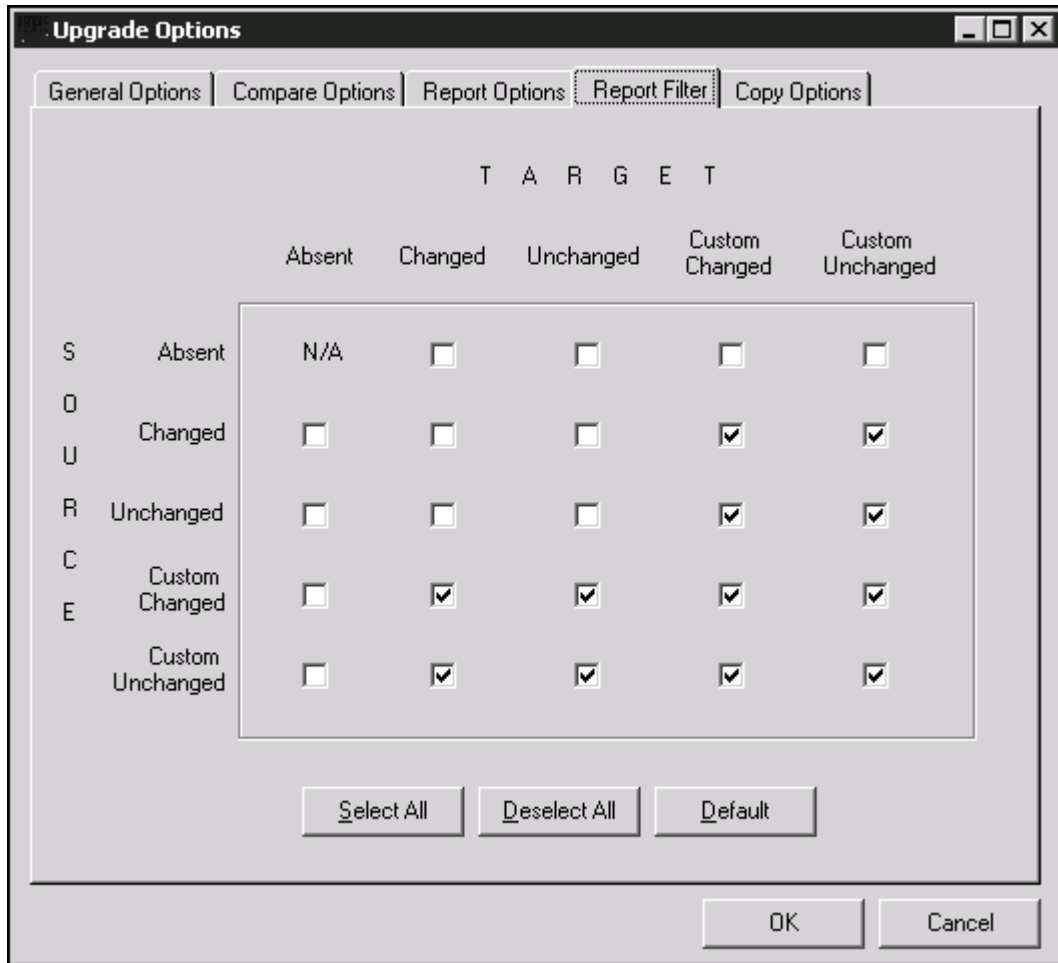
Upgrade Options

General Options | Compare Options | Report Options | Report Filter | Copy Options

T A R G E T

S O U R C E

| | Absent | Changed | Unchanged | Custom Changed | Custom Unchanged |
|---|---|---|---|---|---|
| Absent | N/A | ☐ | ☐ | ☐ | ☐ |
| Changed | ☐ | ☐ | ☐ | ☑ | ☑ |
| Unchanged | ☐ | ☐ | ☐ | ☑ | ☑ |
| Custom Changed | ☐ | ☑ | ☑ | ☑ | ☑ |
| Custom Unchanged | ☐ | ☑ | ☑ | ☑ | ☑ |

Select All | Deselect All | Default

OK | Cancel